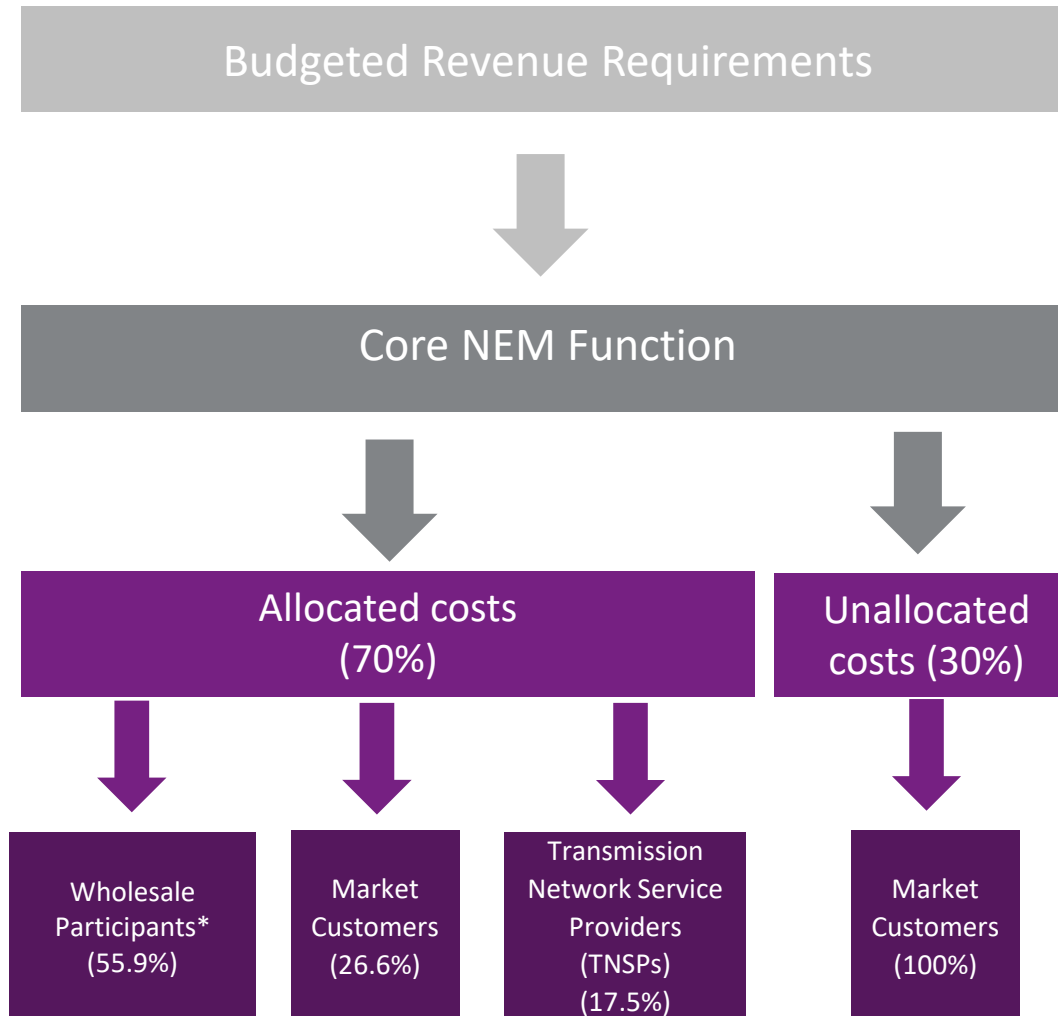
Budgeted Revenue Requirements

Core NEM Function

Allocated costs (70%)

Unallocated costs (30%)

Wholesale Participants* (55.9%)

Market Customers (26.6%)

Transmission Network Service Providers (TNSPs) (17.5%)

Market Customers (100%)